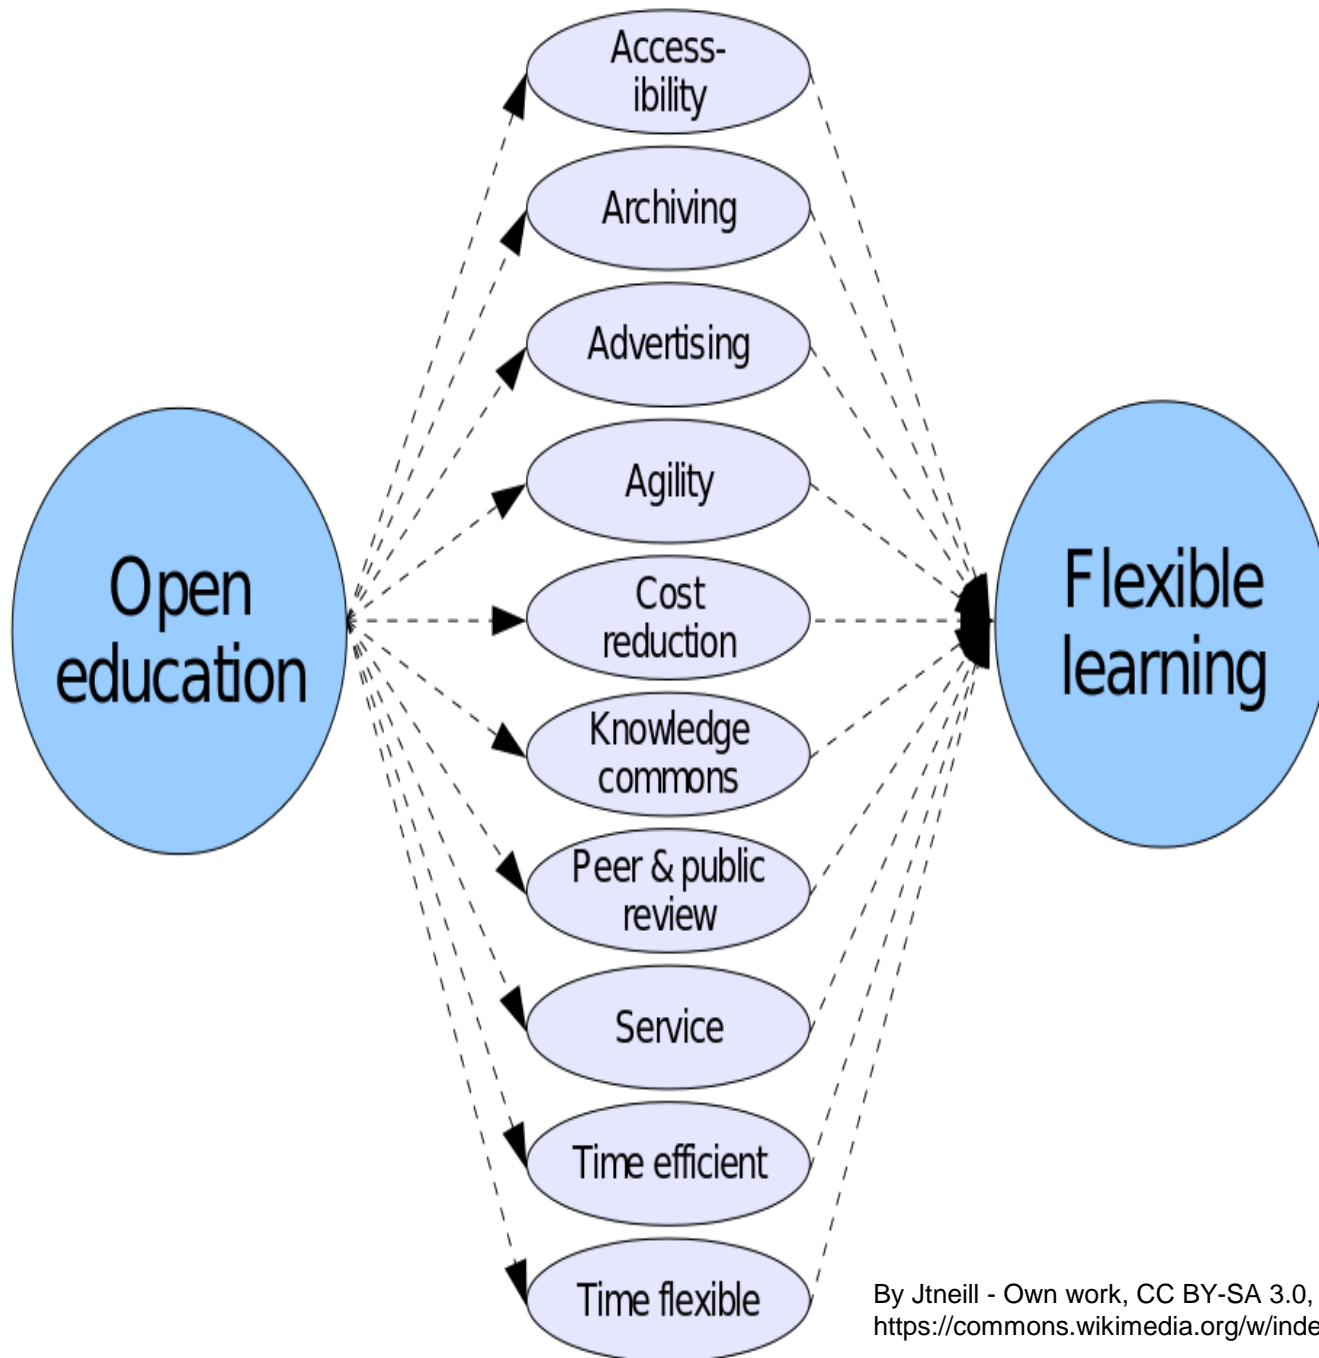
Open education

Access-ibility

Archiving

Advertising

Agility

Cost reduction

Knowledge commons

Peer & public review

Service

Time efficient

Time flexible

Flexible learning

By Jtneill - Own work, CC BY-SA 3.0, https://commons.wikimedia.org/w/inde